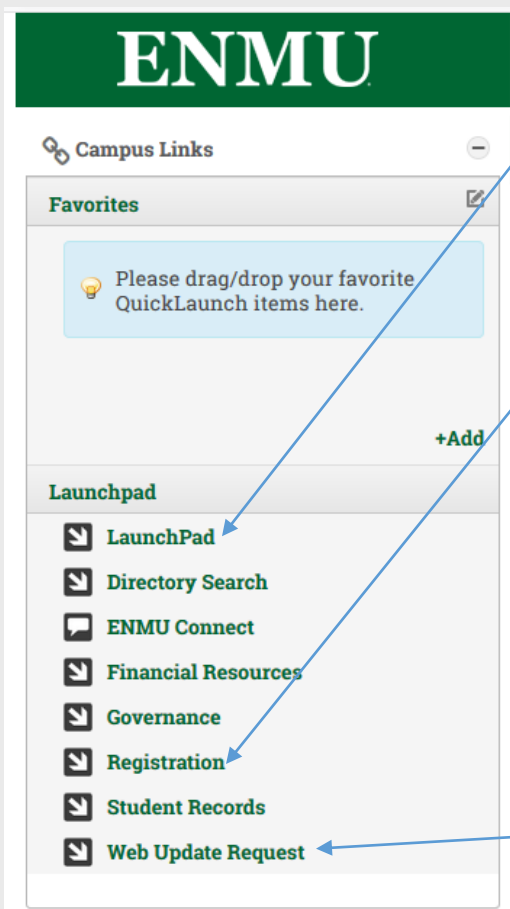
ENMU

Campus Links

Favorites

Please drag/drop your favorite QuickLaunch items here.

+Add

Launchpad

LaunchPad

Directory Search

ENMU Connect

Financial Resources

Governance

Registration

Student Records

Web Update Request